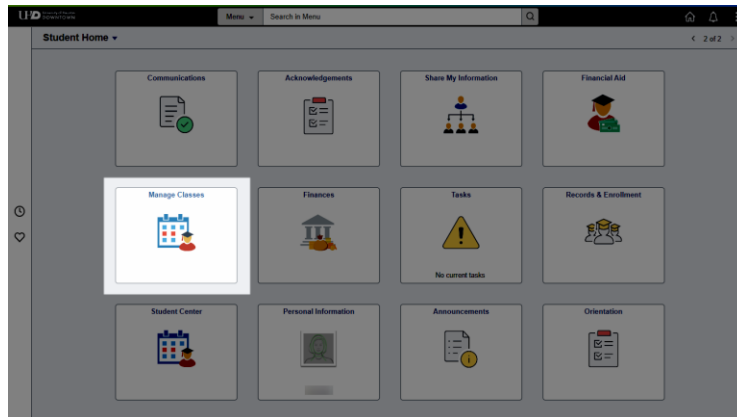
UHD DOWNTOWN

Menu ▾ Search in Menu

Student Home ▾

< 2 of 2 >

Communications

Acknowledgements

Share My Information

Financial Aid

Manage Classes

Finances

Tasks

No current tasks

Records & Enrollment

Student Center

Personal Information

Announcements

Orientation